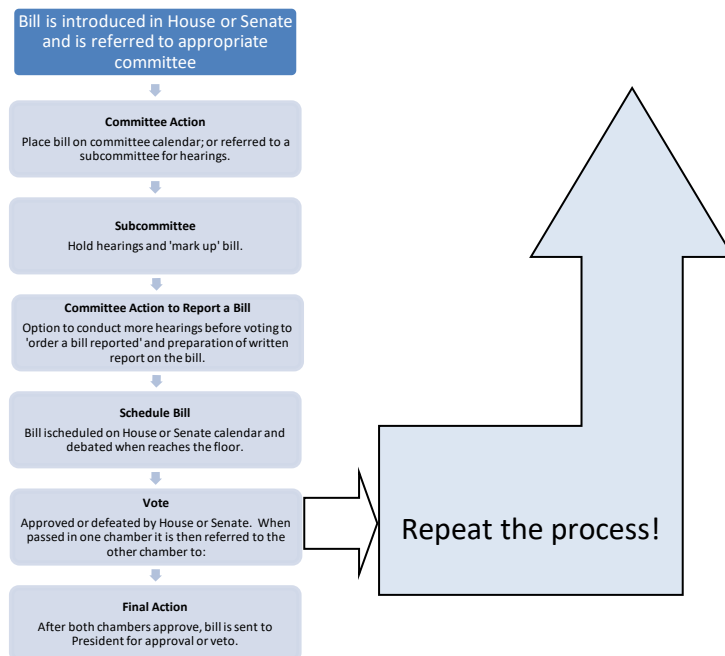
Bill is introduced in House or Senate and is referred to appropriate committee

Committee Action
Place bill on committee calendar; or referred to a subcommittee for hearings.

Subcommittee
Hold hearings and 'mark up' bill.

Committee Action to Report a Bill
Option to conduct more hearings before voting to 'order a bill reported' and preparation of written report on the bill.

Schedule Bill
Bill ischeduled on House or Senate calendar and debated when reaches the floor.

Vote
Approved or defeated by House or Senate. When passed in one chamber it is then referred to the other chamber to:

Final Action
After both chambers approve, bill is sent to President for approval or veto.

Repeat the process!